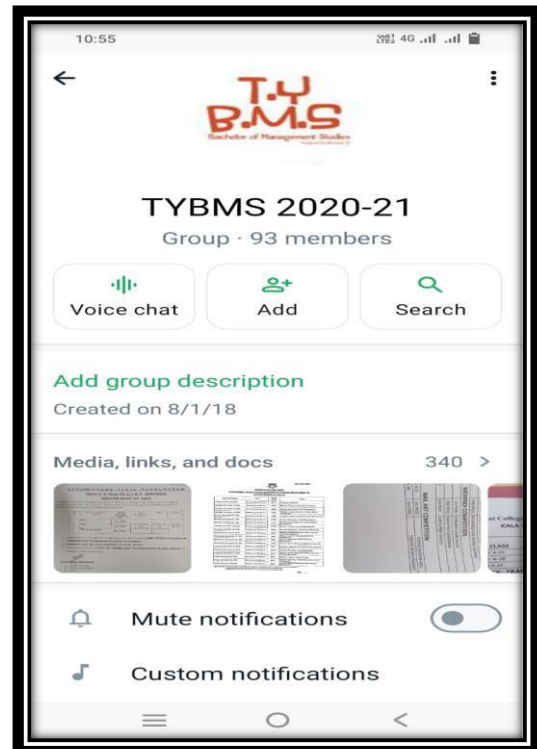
10:55

T.Y
B.M.S
Bachelor of Management Studies

TYBMS 2020-21
Group · 93 members

Voice chat
Add
Search

Add group description
Created on 8/1/18

Media, links, and docs
340 >

Mute notifications

Custom notifications